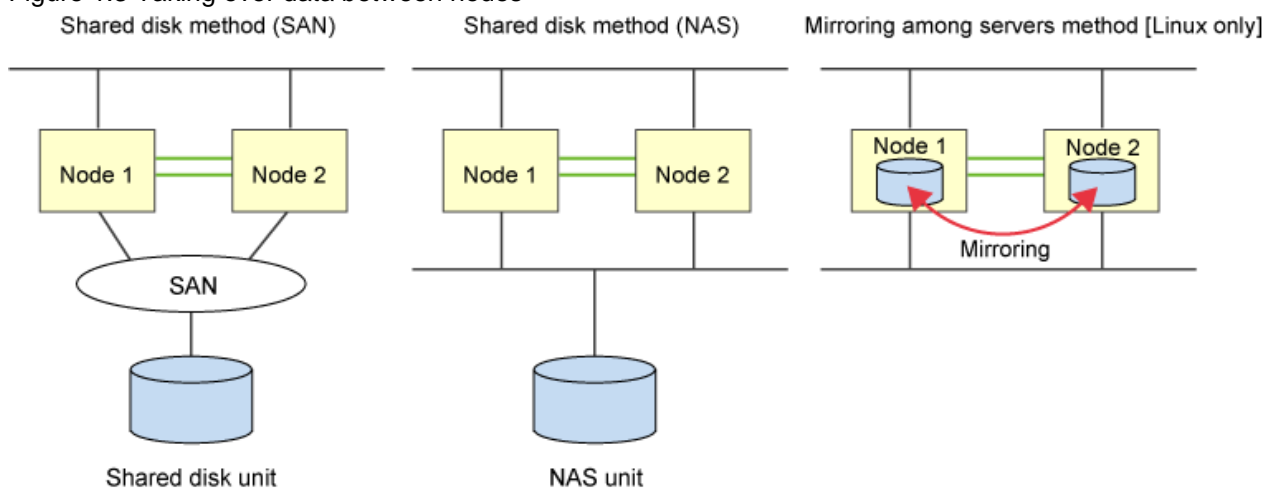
Figure 4.3 Taking over data between nodes

Shared disk method (SAN)

Node 1

Node 2

SAN

Shared disk unit

Shared disk method (NAS)

Node 1

Node 2

NAS unit

Mirroring among servers method [Linux only]

Node 1

Node 2

Mirroring